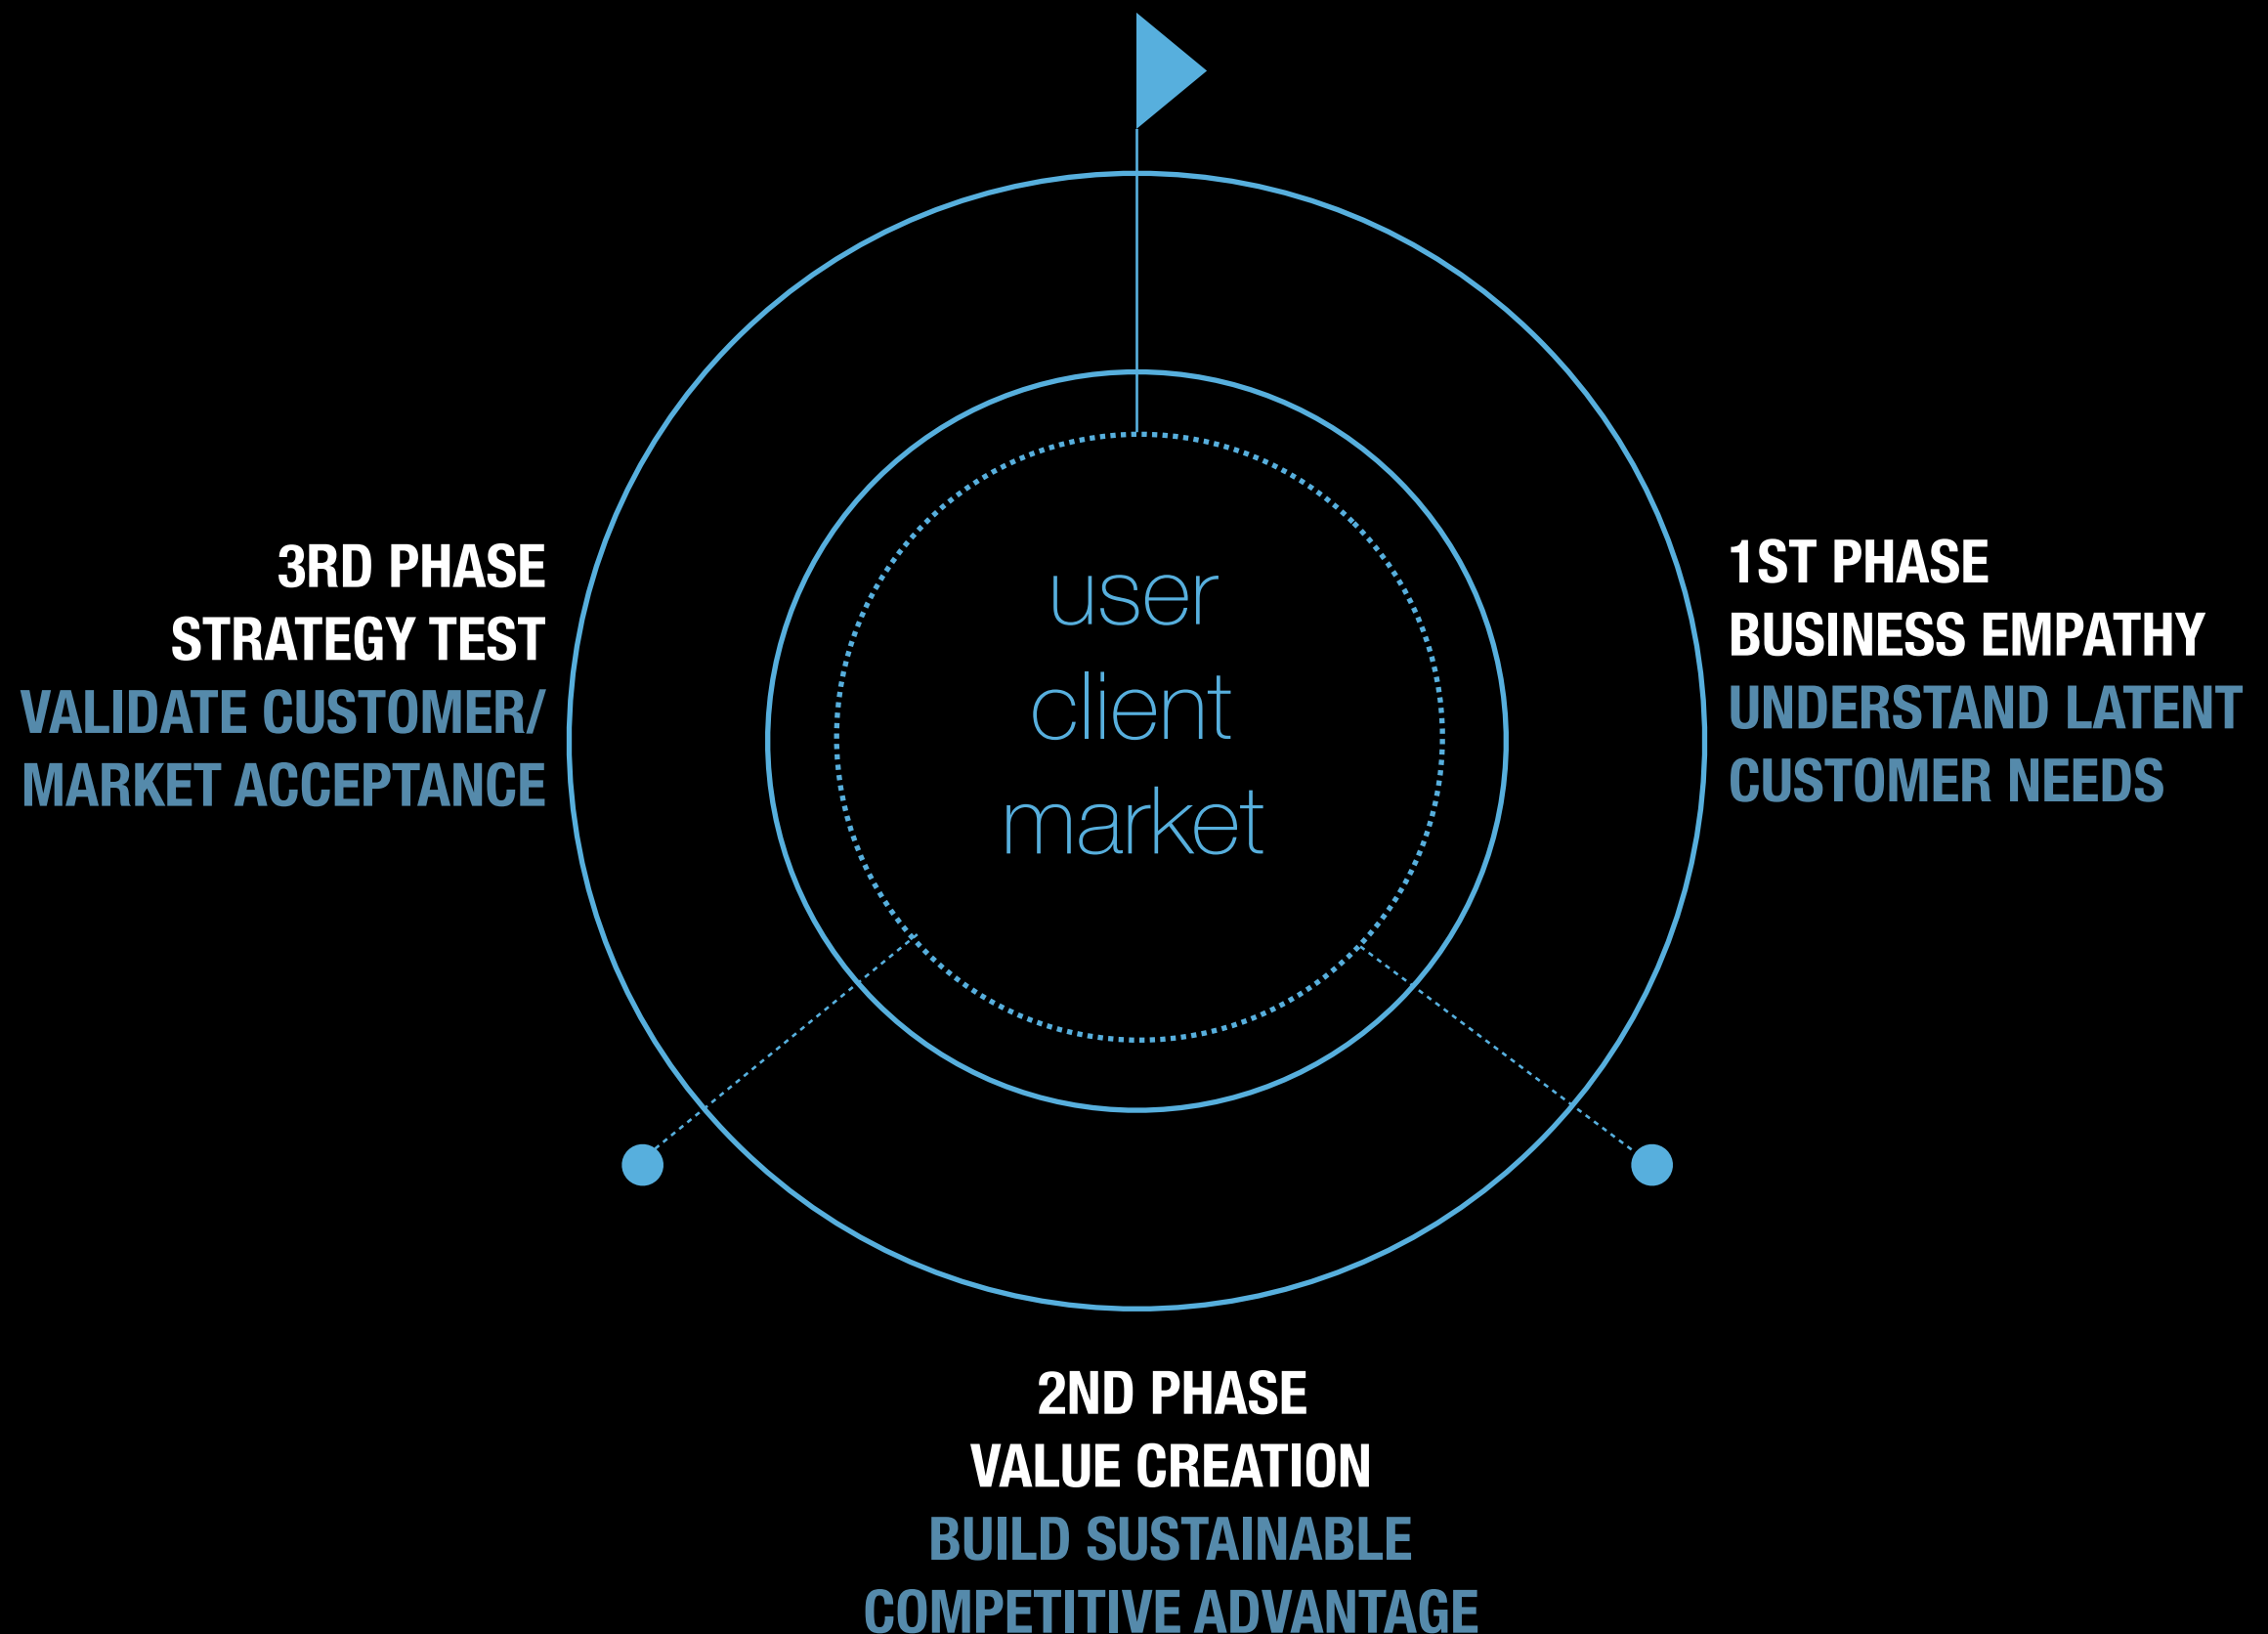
3RD PHASE
STRATEGY TEST
VALIDATE CUSTOMER/
MARKET ACCEPTANCE

user
client
market

1ST PHASE
BUSINESS EMPATHY
UNDERSTAND LATENT
CUSTOMER NEEDS

2ND PHASE
VALUE CREATION
BUILD SUSTAINABLE
COMPETITIVE ADVANTAGE